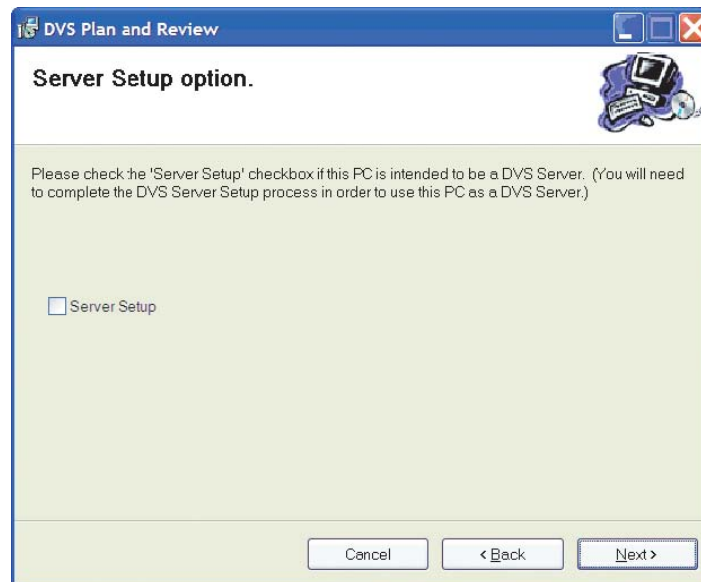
DVS Plan and Review

Server Setup option.

Please check :he 'Server Setup' checkbox if this PC is intended to be a DVS Server. (You will need to complete the DVS Server Setup process in order to use this PC as a DVS Server.)

Server Setup

Cancel

< Back

Next >